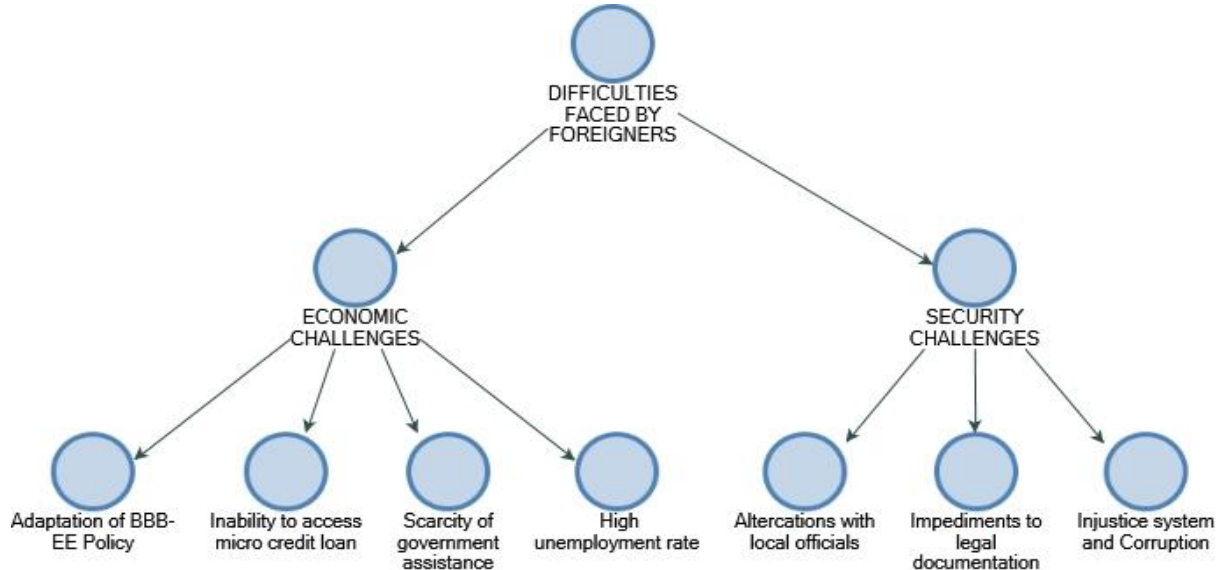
DIFFICULTIES FACED BY FOREIGNERS

ECONOMIC CHALLENGES

SECURITY CHALLENGES

Adaptation of BBB-EE Policy

Inability to access micro credit loan

Scarcity of government assistance

High unemployment rate

Altercations with local officials

Impediments to legal documentation

Injustice system and Corruption